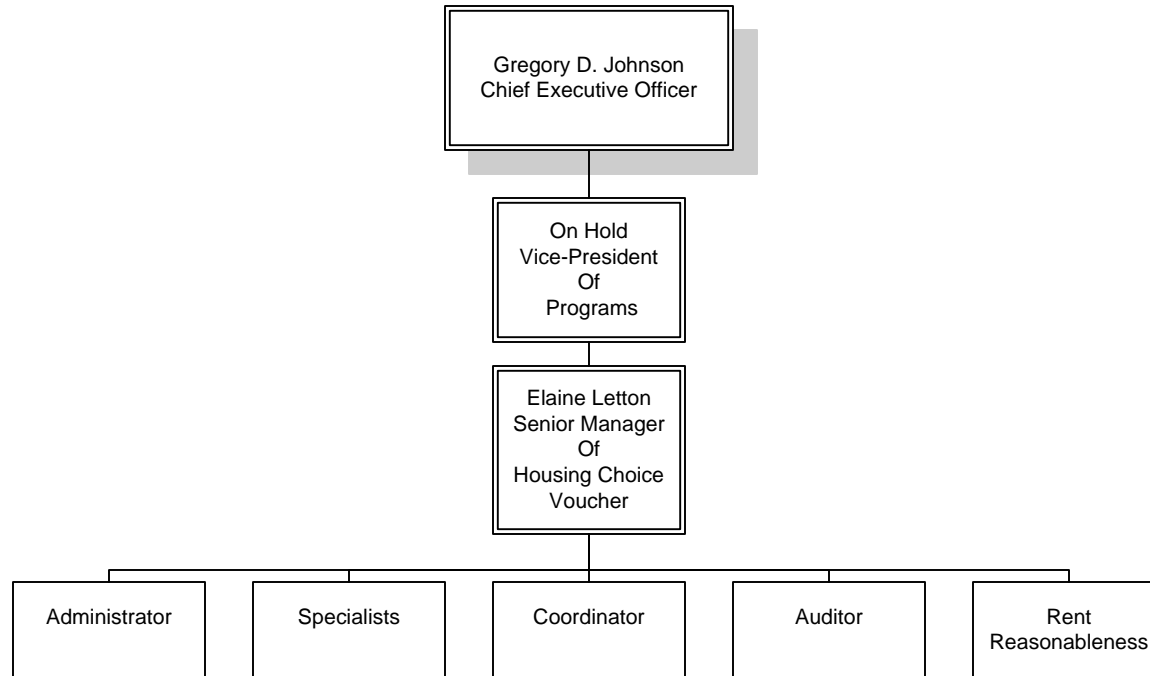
Gregory D. Johnson
Chief Executive Officer

On Hold
Vice-President
Of
Programs

Elaine Letton
Senior Manager
Of
Housing Choice
Voucher

Administrator

Specialists

Coordinator

Auditor

Rent
Reasonableness